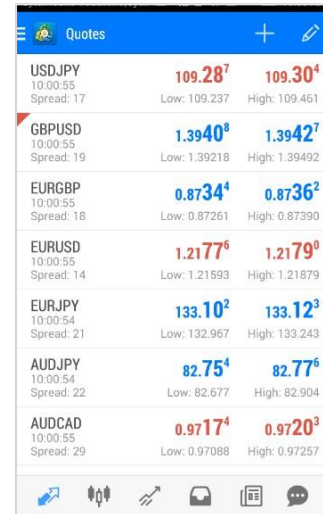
Quotes

USDJPY
10:00:55
Spread: 17
109.28⁷
Low: 109.237
109.30⁴
High: 109.461

GBPUSD
10:00:55
Spread: 19
1.3940⁸
Low: 1.39218
1.3942⁷
High: 1.39492

EURGBP
10:00:55
Spread: 18
0.8734⁴
Low: 0.87261
0.8736²
High: 0.87390

EURUSD
10:00:55
Spread: 14
1.2177⁶
Low: 1.21593
1.2179⁰
High: 1.21879

EURJPY
10:00:54
Spread: 21
133.10²
Low: 132.967
133.12³
High: 133.243

AUDJPY
10:00:54
Spread: 22
82.75⁴
Low: 82.677
82.77⁶
High: 82.904

AUDCAD
10:00:55
Spread: 29
0.9717⁴
Low: 0.97088
0.9720³
High: 0.97257